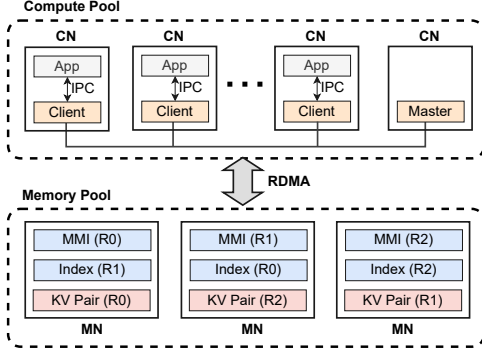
Compute Pool

CN
App
IPC
Client

CN
App
IPC
Client

• • •

CN
App
IPC
Client

CN
Master

RDMA

Memory Pool

MMI (R0)
Index (R1)
KV Pair (R0)
MN

MMI (R1)
Index (R0)
KV Pair (R2)
MN

MMI (R2)
Index (R2)
KV Pair (R1)
MN